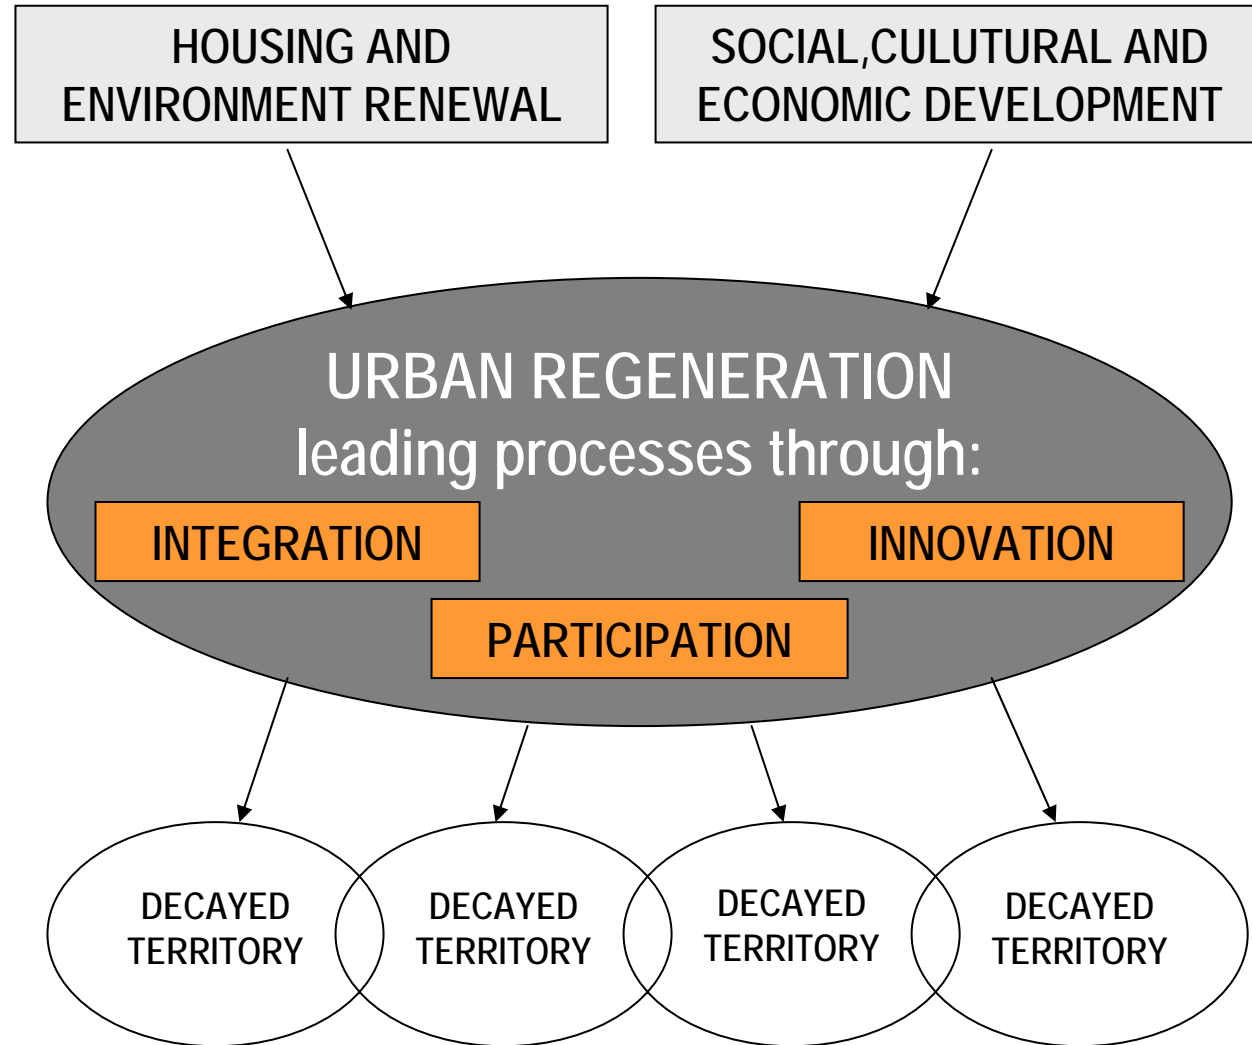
HOUSING AND ENVIRONMENT RENEWAL

SOCIAL,CULUTURAL AND ECONOMIC DEVELOPMENT

URBAN REGENERATION
leading processes through:

INTEGRATION

INNOVATION

PARTICIPATION

DECAYED TERRITORY

DECAYED TERRITORY

DECAYED TERRITORY

DECAYED TERRITORY